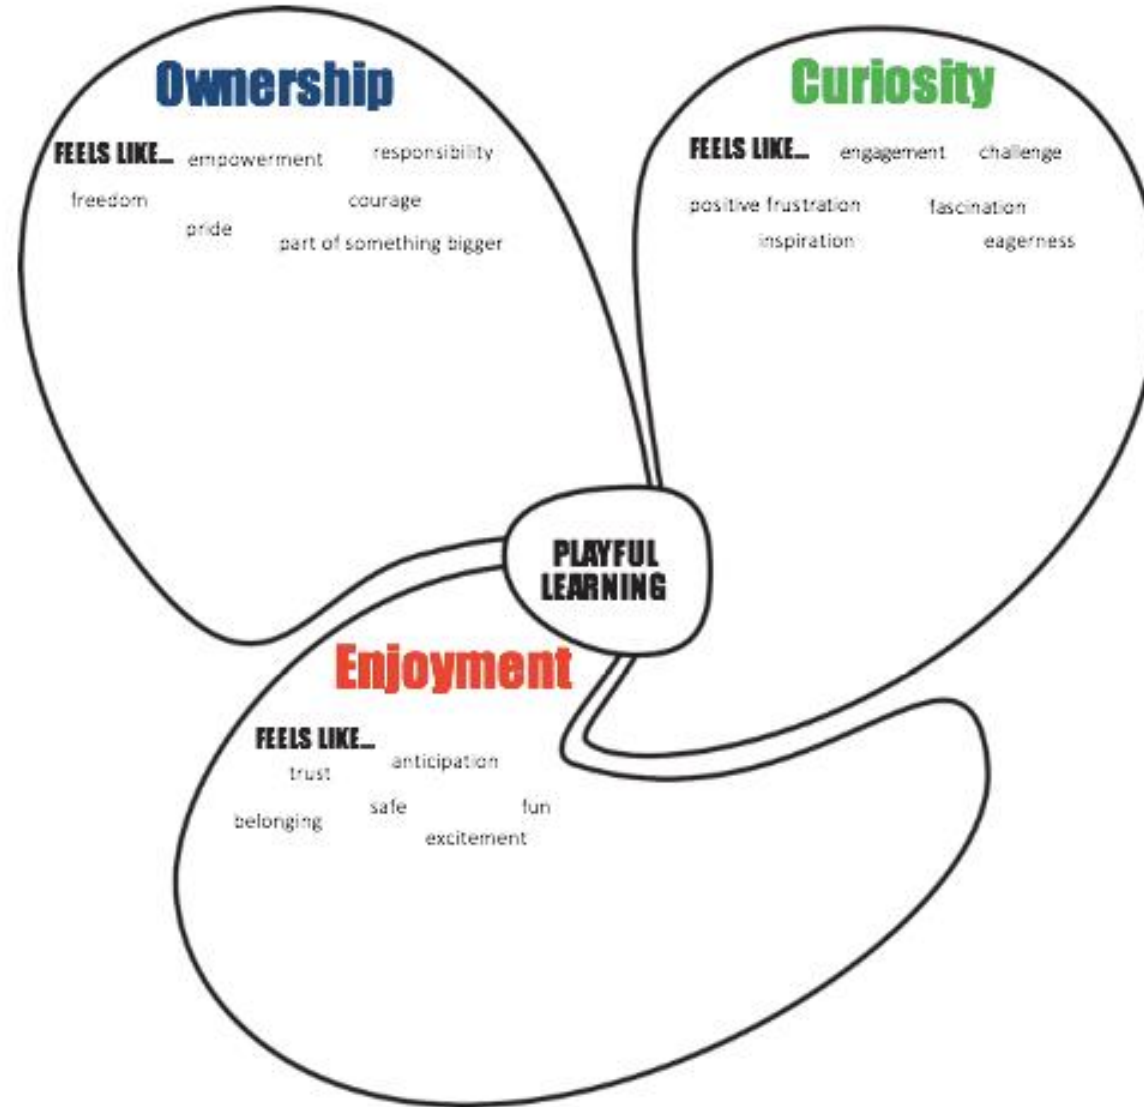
Ownership

FEELS LIKE... empowerment responsibility

freedom courage

pride part of something bigger

Curiosity

FEELS LIKE... engagement challenge

positive frustration fascination

inspiration eagerness

PLAYFUL LEARNING

Enjoyment

FEELS LIKE... anticipation

trust

belonging safe fun

excitement